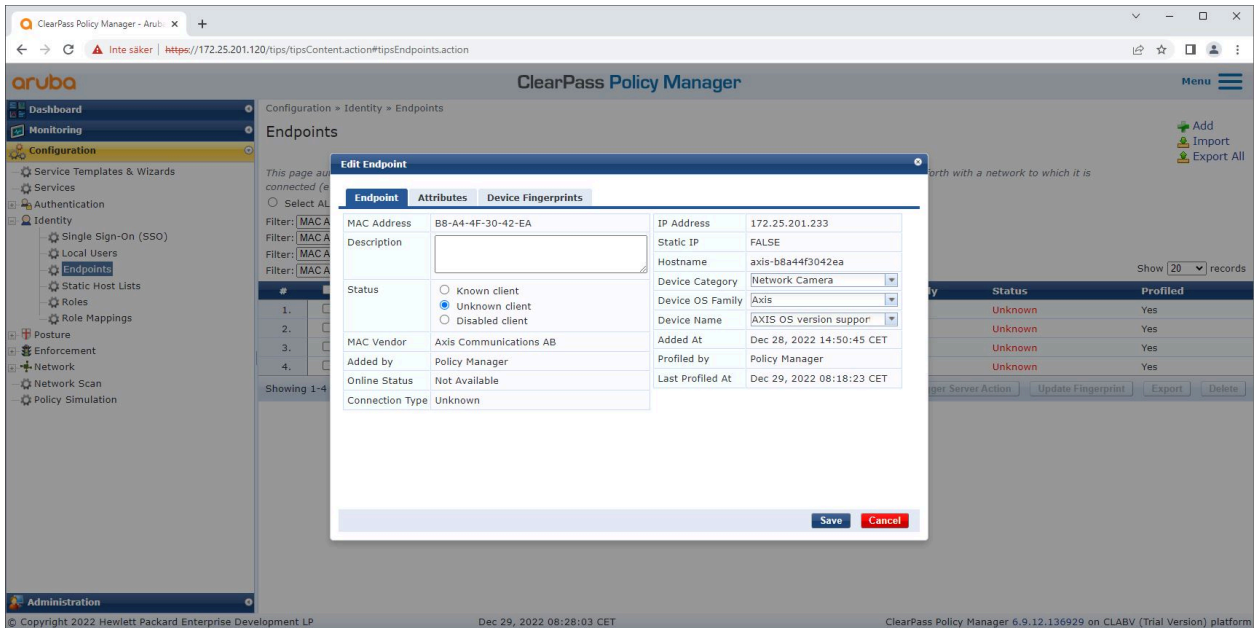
ClearPass Policy Manager - Aruba ×
Inte säker | https://172.25.201.120/tips/tipsContent.action#tipsEndpoints.action

aruba
ClearPass Policy Manager
Menu

Dashboard
Monitoring
Configuration
Service Templates & Wizards
Services
Authentication
Identity
Single Sign-On (SSO)
Local Users
Endpoints
Static Host Lists
Roles
Role Mappings
Posture
Enforcement
Network
Network Scan
Policy Simulation

Administration

Configuration » Identity » Endpoints
Endpoints

Add
Import
Export All

This page au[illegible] orth with a network to which it is connected (e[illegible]
Select AL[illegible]
Filter: MAC A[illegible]
Filter: MAC A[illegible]
Filter: MAC A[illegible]
Filter: MAC A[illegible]

Show 20 records

| # | | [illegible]ly | Status | Profiled |
|---|---|---|---|---|
| 1. | | | Unknown | Yes |
| 2. | | | Unknown | Yes |
| 3. | | | Unknown | Yes |
| 4. | | | Unknown | Yes |

Showing 1-4
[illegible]ger Server Action | Update Fingerprint | Export | Delete

Edit Endpoint
Endpoint | Attributes | Device Fingerprints

| | |
|---|---|
| MAC Address | B8-A4-4F-30-42-EA |
| Description | |
| Status | Known client / Unknown client / Disabled client |
| MAC Vendor | Axis Communications AB |
| Added by | Policy Manager |
| Online Status | Not Available |
| Connection Type | Unknown |

| | |
|---|---|
| IP Address | 172.25.201.233 |
| Static IP | FALSE |
| Hostname | axis-b8a44f3042ea |
| Device Category | Network Camera |
| Device OS Family | Axis |
| Device Name | AXIS OS version support |
| Added At | Dec 28, 2022 14:50:45 CET |
| Profiled by | Policy Manager |
| Last Profiled At | Dec 29, 2022 08:18:23 CET |

Save
Cancel

© Copyright 2022 Hewlett Packard Enterprise Development LP
Dec 29, 2022 08:28:03 CET
ClearPass Policy Manager 6.9.12.136929 on CLABV (Trial Version) platform